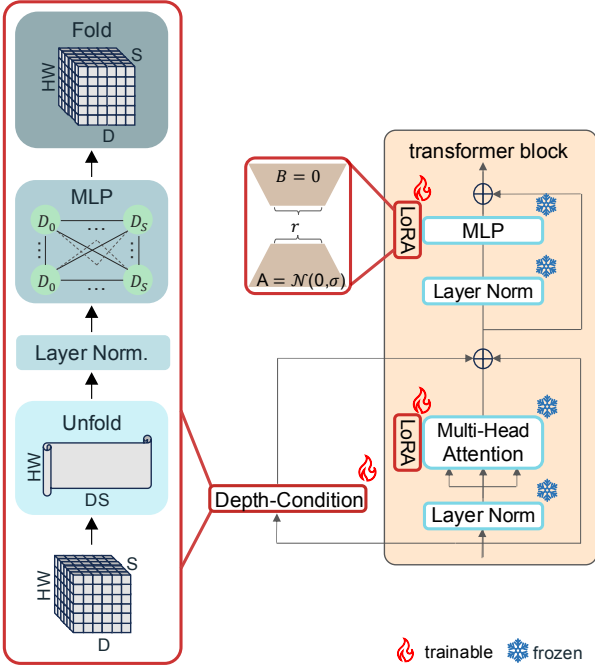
Fold

HW

S

D

MLP

$D_0$ ... $D_S$

⋮ ⋮

$D_0$ ... $D_S$

Layer Norm.

Unfold

HW

DS

HW

S

D

$B = 0$

$r$

$A = \mathcal{N}(0,\sigma)$

transformer block

LoRA

MLP

Layer Norm

LoRA

Multi-Head Attention

Layer Norm

Depth-Condition

trainable frozen